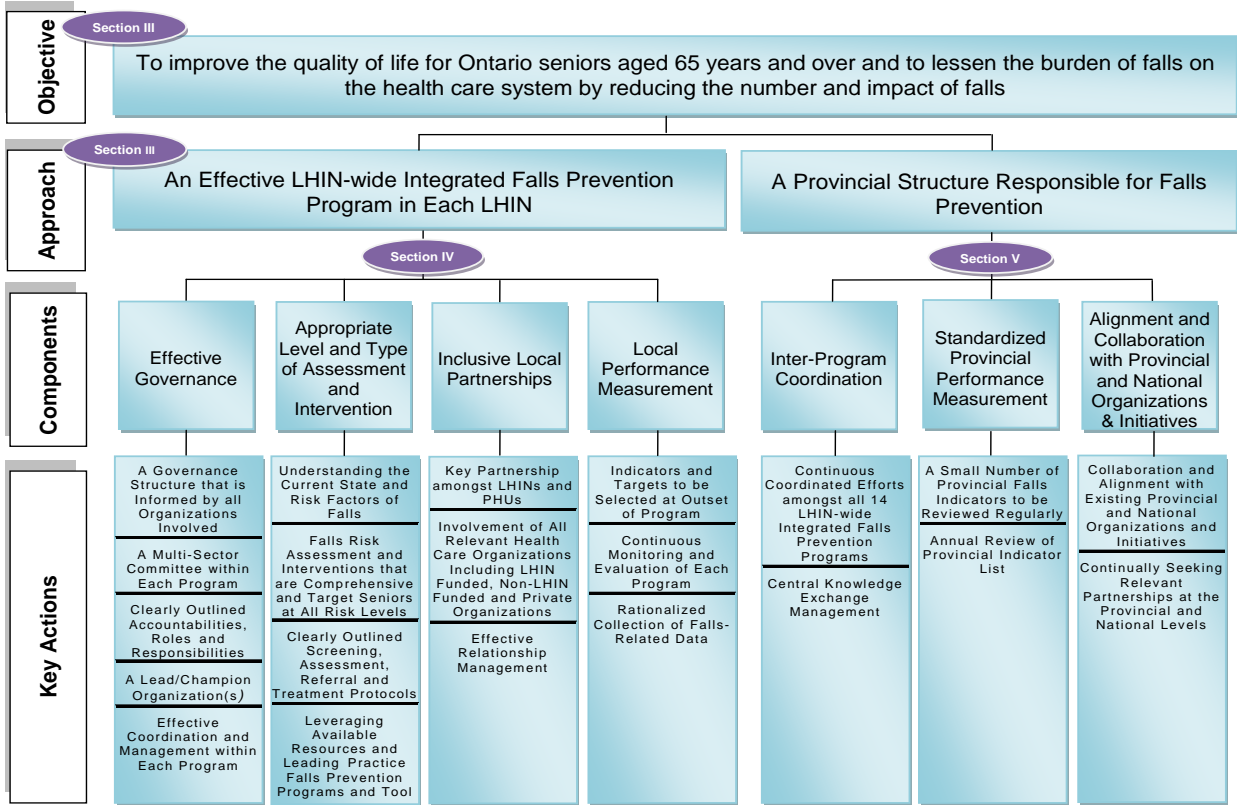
Objective

Section III

To improve the quality of life for Ontario seniors aged 65 years and over and to lessen the burden of falls on the health care system by reducing the number and impact of falls

Approach

Section III

An Effective LHIN-wide Integrated Falls Prevention Program in Each LHIN

A Provincial Structure Responsible for Falls Prevention

Section IV

Section V

Components

Effective Governance

Appropriate Level and Type of Assessment and Intervention

Inclusive Local Partnerships

Local Performance Measurement

Inter-Program Coordination

Standardized Provincial Performance Measurement

Alignment and Collaboration with Provincial and National Organizations & Initiatives

Key Actions

A Governance Structure that is Informed by all Organizations Involved

A Multi-Sector Committee within Each Program

Clearly Outlined Accountabilities, Roles and Responsibilities

A Lead/Champion Organization(s)

Effective Coordination and Management within Each Program

Understanding the Current State and Risk Factors of Falls

Falls Risk Assessment and Interventions that are Comprehensive and Target Seniors at All Risk Levels

Clearly Outlined Screening, Assessment, Referral and Treatment Protocols

Leveraging Available Resources and Leading Practice Falls Prevention Programs and Tool

Key Partnership amongst LHINs and PHUs

Involvement of All Relevant Health Care Organizations Including LHIN Funded, Non-LHIN Funded and Private Organizations

Effective Relationship Management

Indicators and Targets to be Selected at Outset of Program

Continuous Monitoring and Evaluation of Each Program

Rationalized Collection of Falls-Related Data

Continuous Coordinated Efforts amongst all 14 LHIN-wide Integrated Falls Prevention Programs

Central Knowledge Exchange Management

A Small Number of Provincial Falls Indicators to be Reviewed Regularly

Annual Review of Provincial Indicator List

Collaboration and Alignment with Existing Provincial and National Organizations and Initiatives

Continually Seeking Relevant Partnerships at the Provincial and National Levels